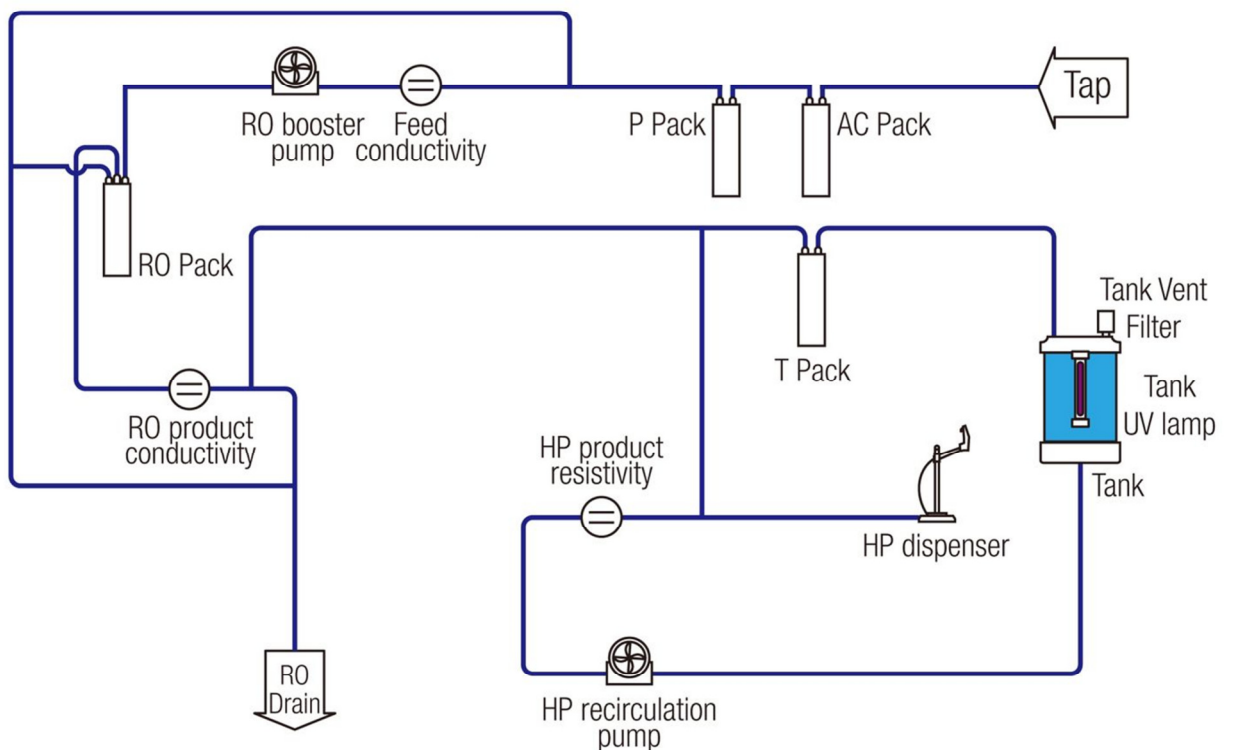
Tap

RO booster pump

Feed conductivity

P Pack

AC Pack

RO Pack

T Pack

Tank Vent Filter

Tank UV lamp

Tank

RO product conductivity

HP product resistivity

HP dispenser

RO Drain

HP recirculation pump